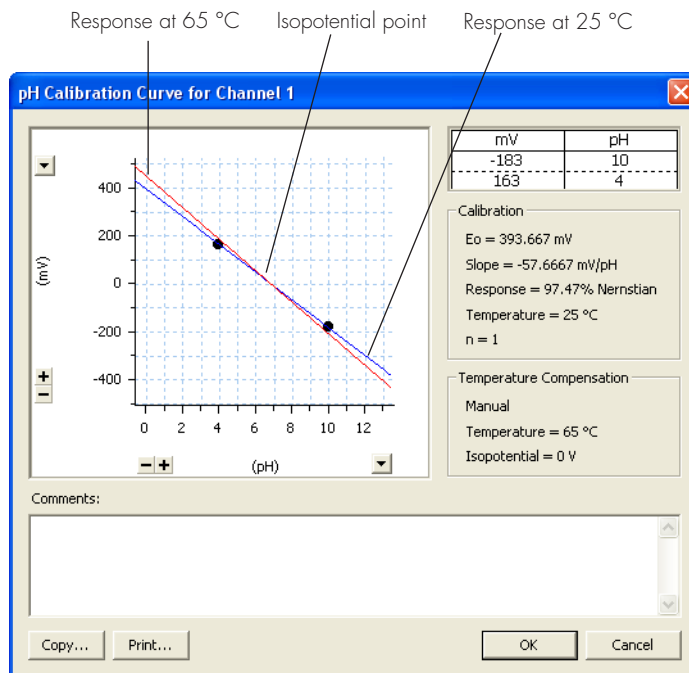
Response at 65 °C Isopotential point Response at 25 °C

pH Calibration Curve for Channel 1

400
200
0
-200
-400
(mV)
0 2 4 6 8 10 12
(pH)

| mV | pH |
|---|---|
| -183 | 10 |
| 163 | 4 |

Calibration
Eo = 393.667 mV
Slope = -57.6667 mV/pH
Response = 97.47% Nernstian
Temperature = 25 °C
n = 1

Temperature Compensation
Manual
Temperature = 65 °C
Isopotential = 0 V

Comments:

Copy... Print... OK Cancel